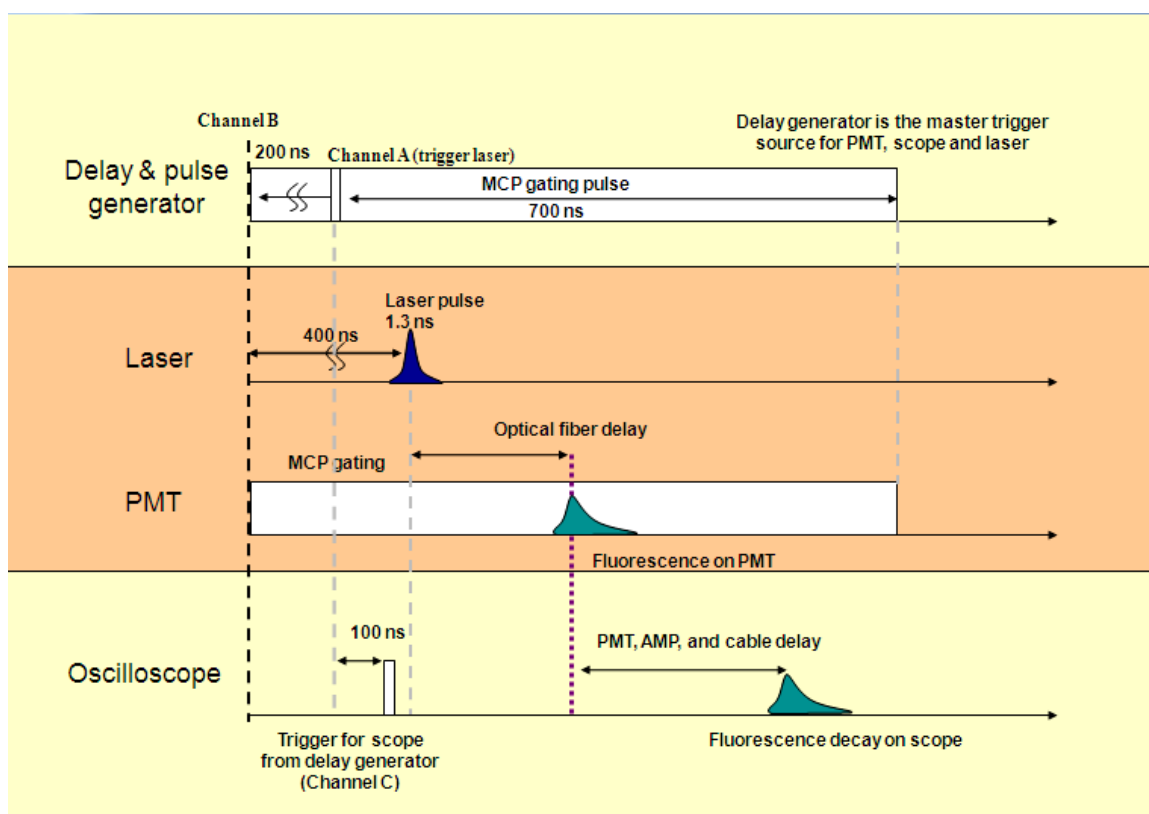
Channel B

200 ns

Channel A (trigger laser)

Delay generator is the master trigger source for PMT, scope and laser

Delay & pulse generator

MCP gating pulse

700 ns

Laser pulse 1.3 ns

400 ns

Laser

Optical fiber delay

MCP gating

PMT

Fluorescence on PMT

100 ns

PMT, AMP, and cable delay

Oscilloscope

Trigger for scope from delay generator (Channel C)

Fluorescence decay on scope